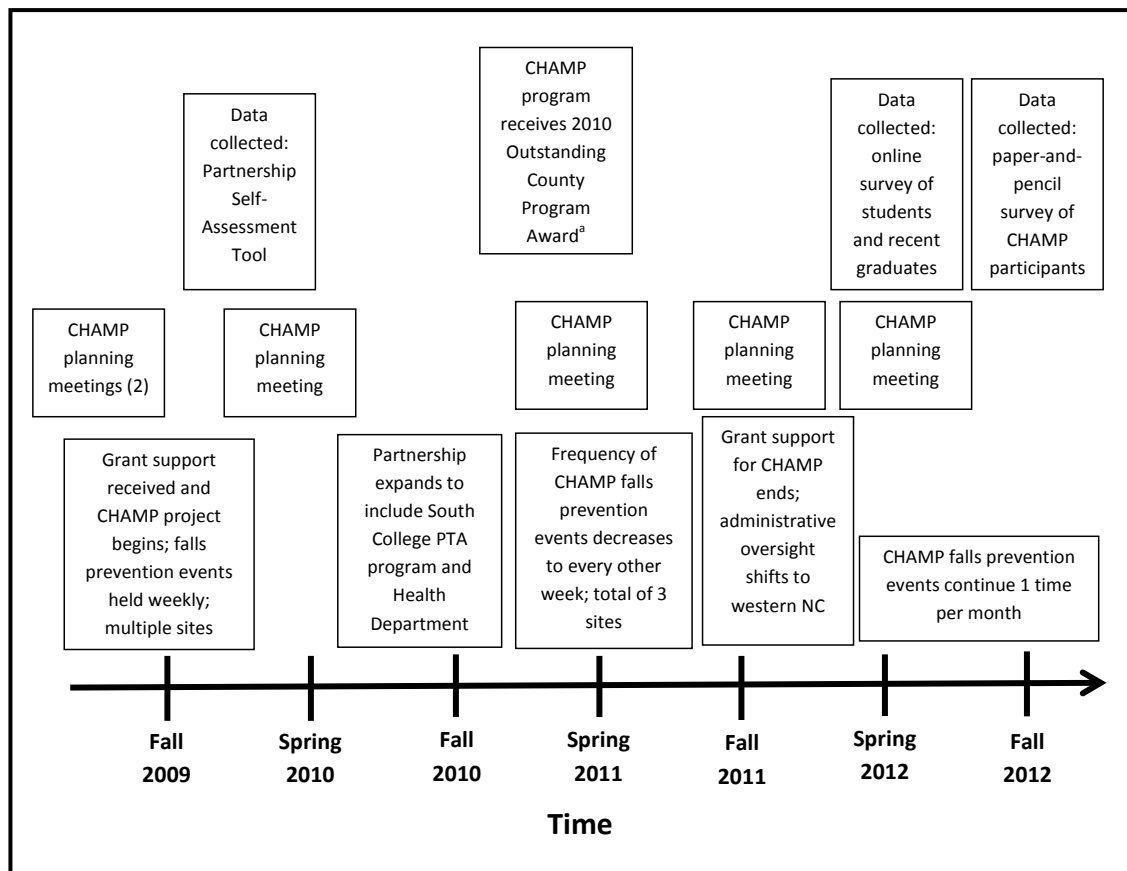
Data collected: Partnership Self-Assessment Tool

CHAMP program receives 2010 Outstanding County Program Award$^{a}$

Data collected: online survey of students and recent graduates

Data collected: paper-and-pencil survey of CHAMP participants

CHAMP planning meetings (2)

CHAMP planning meeting

CHAMP planning meeting

CHAMP planning meeting

CHAMP planning meeting

Grant support received and CHAMP project begins; falls prevention events held weekly; multiple sites

Partnership expands to include South College PTA program and Health Department

Frequency of CHAMP falls prevention events decreases to every other week; total of 3 sites

Grant support for CHAMP ends; administrative oversight shifts to western NC

CHAMP falls prevention events continue 1 time per month

Fall 2009

Spring 2010

Fall 2010

Spring 2011

Fall 2011

Spring 2012

Fall 2012

Time